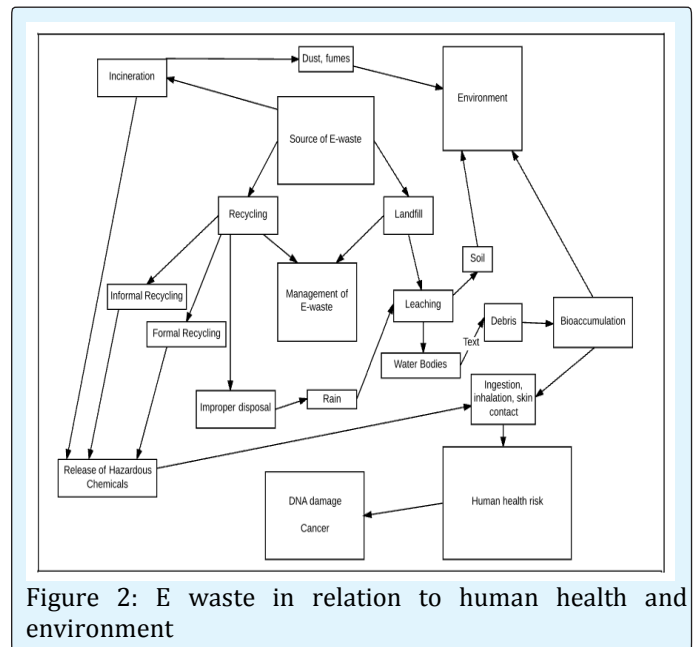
Incineration

Dust, fumes

Environment

Source of E-waste

Recycling

Landfill

Soil

Informal Recycling

Management of E-waste

Leaching

Debris

Bioaccumulation

Formal Recycling

Text

Water Bodies

Ingestion, inhalation, skin contact

Improper disposal

Rain

Release of Hazardous Chemicals

Human health risk

DNA damage

Cancer

Figure 2: E waste in relation to human health and environment